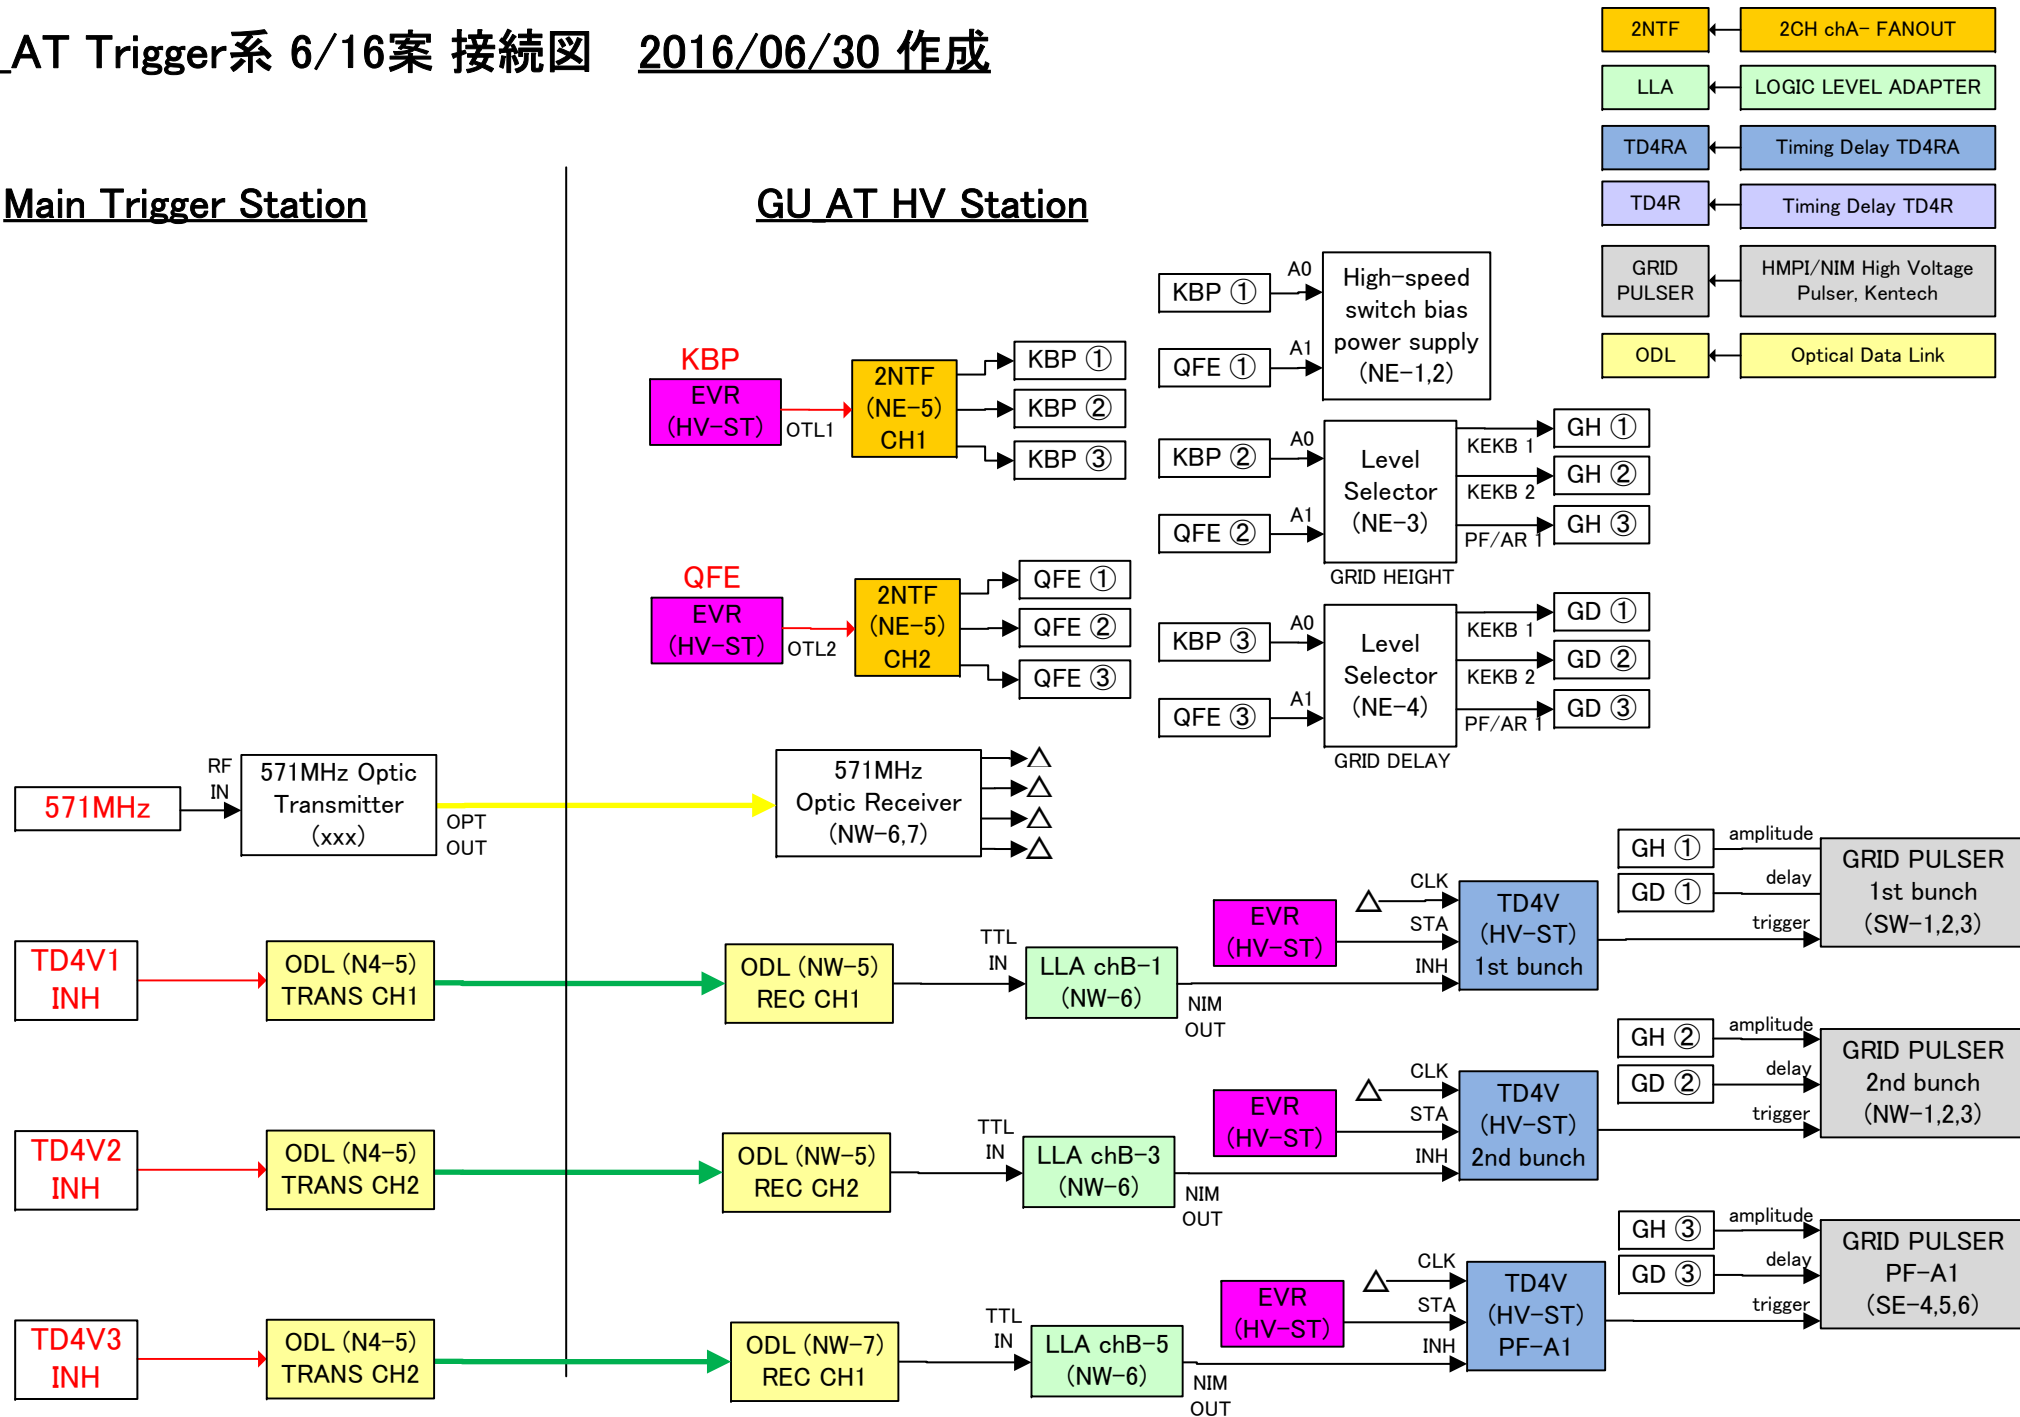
_AT Trigger系 6/16案 接続図 2016/06/30 作成

| 2NTF | 2CH chA- FANOUT |
|---|---|
| LLA | LOGIC LEVEL ADAPTER |
| TD4RA | Timing Delay TD4RA |
| TD4R | Timing Delay TD4R |
| GRID PULSER | HMPI/NIM High Voltage Pulser, Kentech |
| ODL | Optical Data Link |

Main Trigger Station

GU AT HV Station

KBP
EVR (HV-ST)
OTL1
2NTF (NE-5) CH1
KBP ①
KBP ②
KBP ③

QFE
EVR (HV-ST)
OTL2
2NTF (NE-5) CH2
QFE ①
QFE ②
QFE ③

KBP ① A0
QFE ① A1
High-speed switch bias power supply (NE-1,2)

KBP ② A0
QFE ② A1
Level Selector (NE-3)
GRID HEIGHT
KEKB 1 GH ①
KEKB 2 GH ②
PF/AR 1 GH ③

KBP ③ A0
QFE ③ A1
Level Selector (NE-4)
GRID DELAY
KEKB 1 GD ①
KEKB 2 GD ②
PF/AR 1 GD ③

571MHz
RF IN
571MHz Optic Transmitter (xxx)
OPT OUT
571MHz Optic Receiver (NW-6,7)

TD4V1 INH
ODL (N4-5) TRANS CH1
ODL (NW-5) REC CH1
TTL IN
LLA chB-1 (NW-6)
NIM OUT
EVR (HV-ST)
CLK
STA
INH
TD4V (HV-ST) 1st bunch
GH ① amplitude
GD ① delay
trigger
GRID PULSER 1st bunch (SW-1,2,3)

TD4V2 INH
ODL (N4-5) TRANS CH2
ODL (NW-5) REC CH2
TTL IN
LLA chB-3 (NW-6)
NIM OUT
EVR (HV-ST)
CLK
STA
INH
TD4V (HV-ST) 2nd bunch
GH ② amplitude
GD ② delay
trigger
GRID PULSER 2nd bunch (NW-1,2,3)

TD4V3 INH
ODL (N4-5) TRANS CH2
ODL (NW-7) REC CH1
TTL IN
LLA chB-5 (NW-6)
NIM OUT
EVR (HV-ST)
CLK
STA
INH
TD4V (HV-ST) PF-A1
GH ③ amplitude
GD ③ delay
trigger
GRID PULSER PF-A1 (SE-4,5,6)